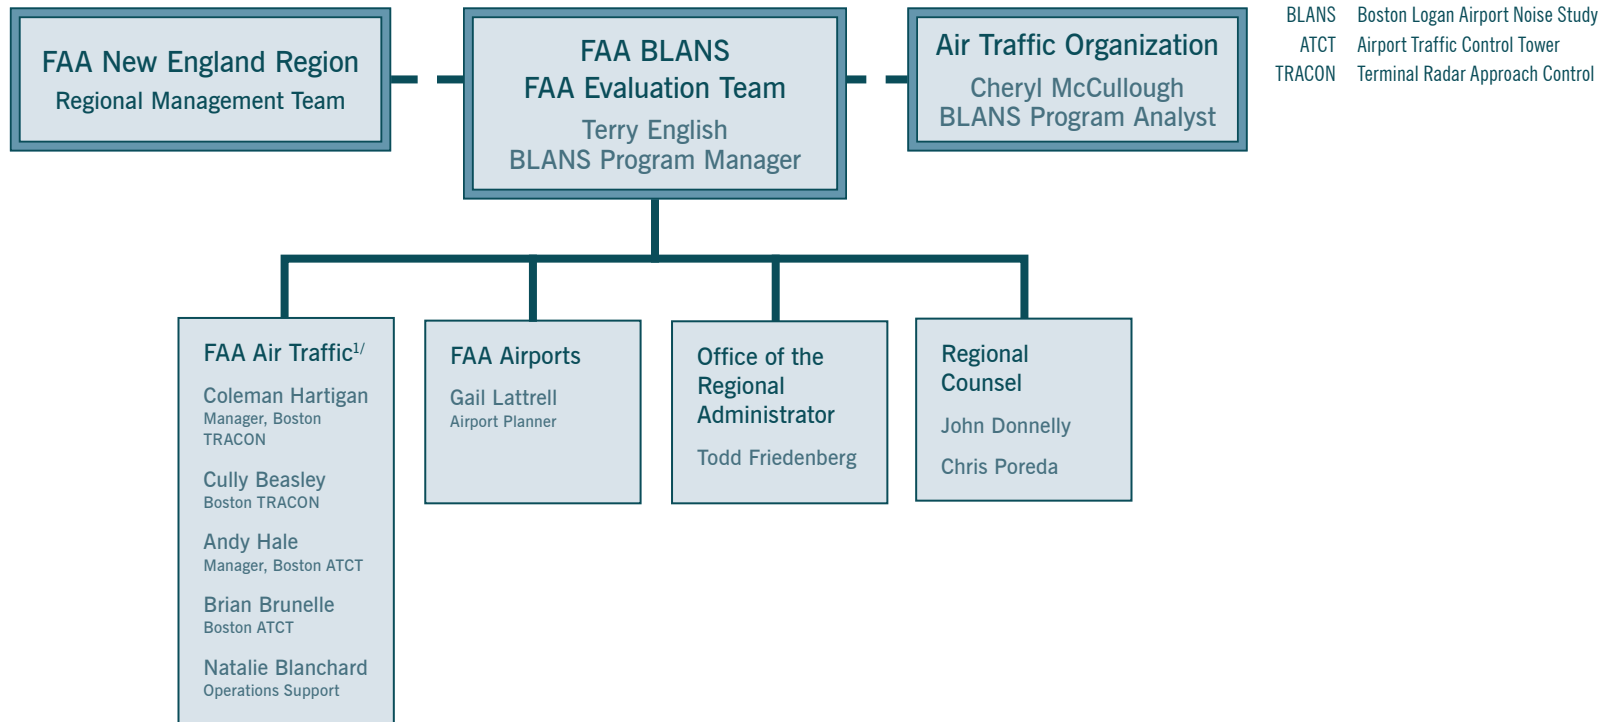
FAA New England Region
Regional Management Team

FAA BLANS
FAA Evaluation Team
Terry English
BLANS Program Manager

Air Traffic Organization
Cheryl McCullough
BLANS Program Analyst

| BLANS | Boston Logan Airport Noise Study |
|---|---|
| ATCT | Airport Traffic Control Tower |
| TRACON | Terminal Radar Approach Control |

FAA Air Traffic$^{1/}$
Coleman Hartigan
Manager, Boston TRACON
Cully Beasley
Boston TRACON
Andy Hale
Manager, Boston ATCT
Brian Brunelle
Boston ATCT
Natalie Blanchard
Operations Support

FAA Airports
Gail Lattrell
Airport Planner

Office of the Regional Administrator
Todd Friedenberg

Regional Counsel
John Donnelly
Chris Poreda